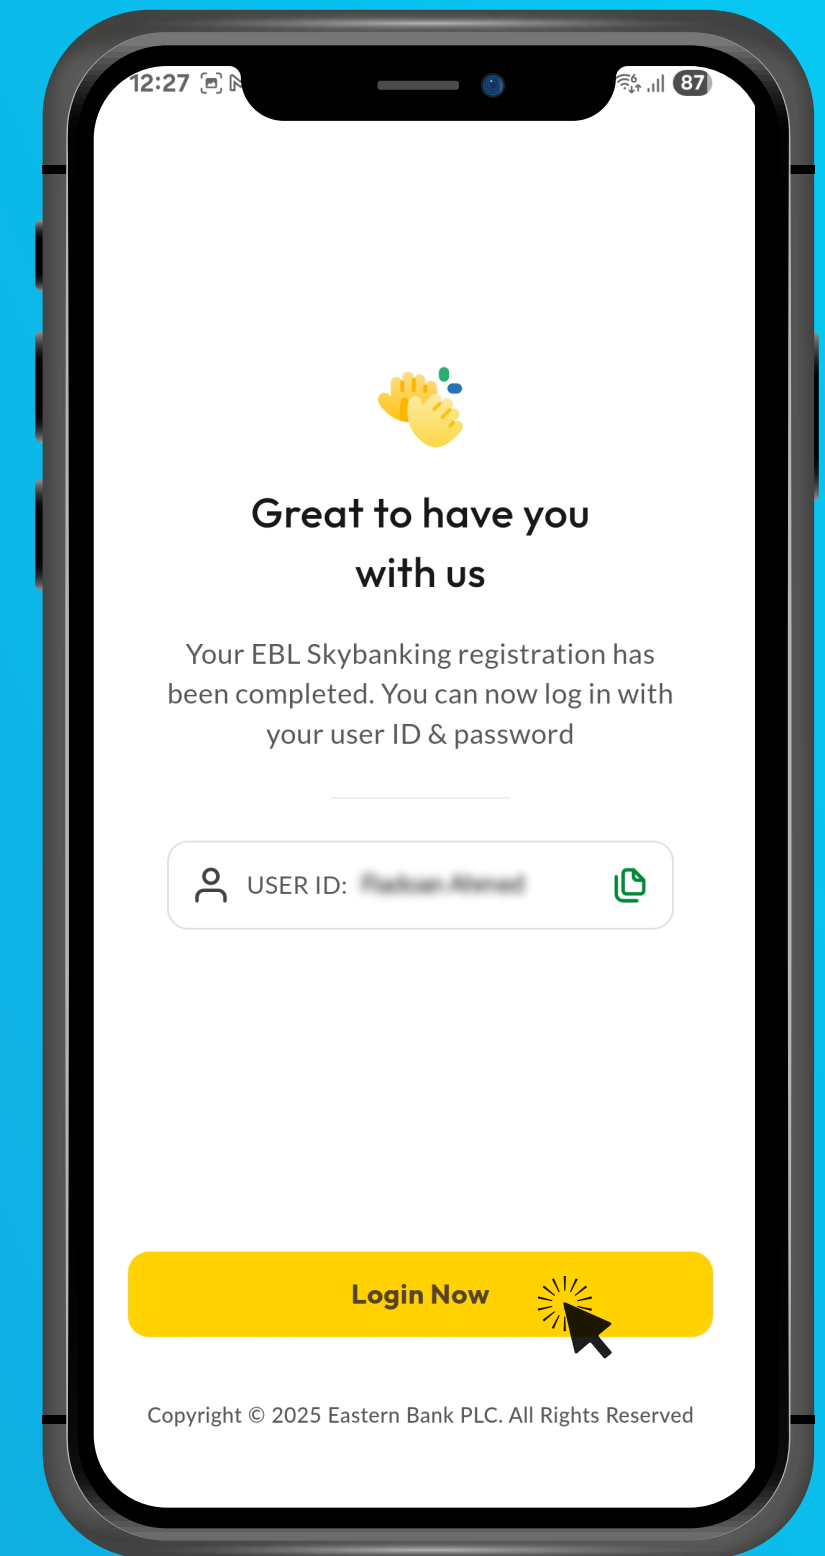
12:27 87

Great to have you with us

Your EBL Skybanking registration has been completed. You can now log in with your user ID & password

USER ID: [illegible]

Login Now

Copyright © 2025 Eastern Bank PLC. All Rights Reserved